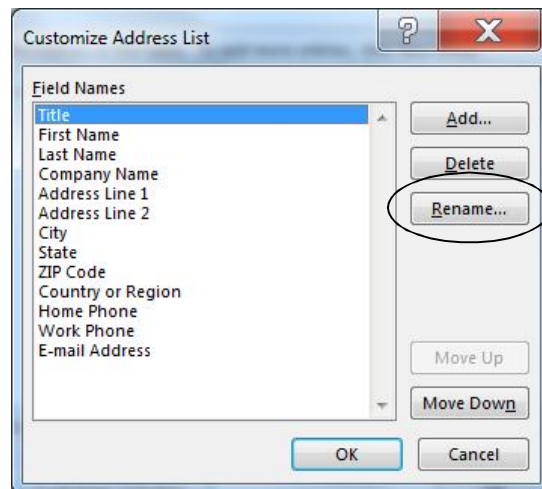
Customize Address List

?

X

Field Names

Title
First Name
Last Name
Company Name
Address Line 1
Address Line 2
City
State
ZIP Code
Country or Region
Home Phone
Work Phone
E-mail Address

Add...

Delete

Rename...

Move Up

Move Down

OK

Cancel